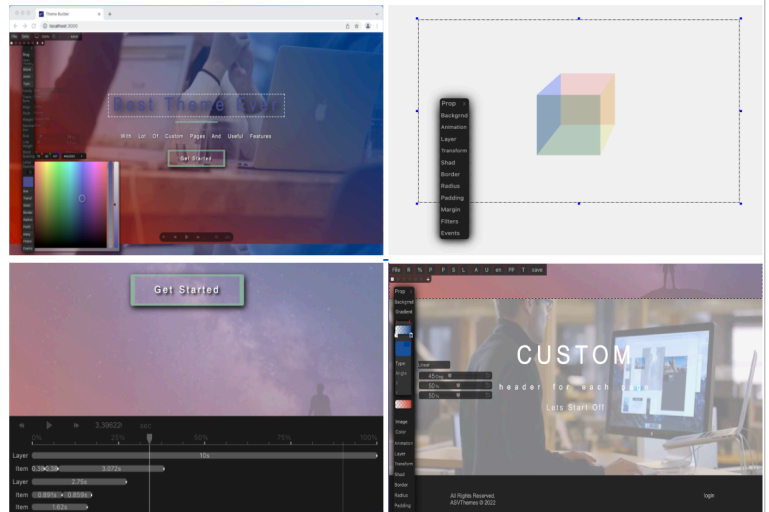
Theme Builder
localhost:3000

Best Theme Ever

With Lot Of Custom Pages And Useful Features

Get Started

Prop
Backgrnd
Animation
Layer
Transform
Shad
Border
Radius
Padding
Margin
Filters
Events

Get Started

1.38622 SEC
0% 25% 50% 75% 100%
Layer 10s
Item 0.39 0.39 3.072s
Layer 2.75s
Item 0.891s 0.859s
Item 1.62s

File B % P P S L A U en PP T save

Prop
Backgrnd
Gradient
Type
Linear
45 Deg
50%
50%
Image
Color
Animation
Layer
Transform
Shad
Border
Radius
Padding

CUSTOM
header for each
Lets Start Off

All Rights Reserved,
ASVThemes © 2022
login